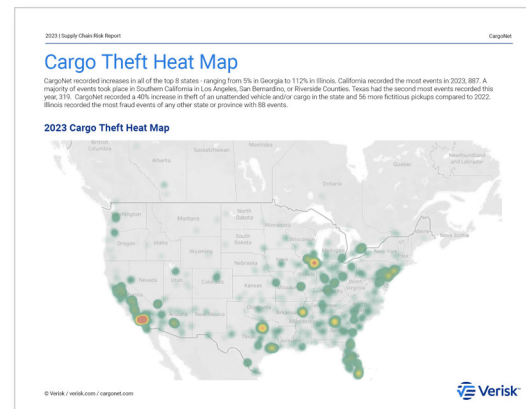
2023 | Supply Chain Risk Report

CargoNet

Cargo Theft Heat Map

CargoNet recorded increases in all of the top 8 states - ranging from 5% in Georgia to 112% in Illinois. California recorded the most events in 2023, 887. A majority of events took place in Southern California in Los Angeles, San Bernardino, or Riverside Counties. Texas had the second most events recorded this year, 319. CargoNet recorded a 40% increase in theft of an unattended vehicle and/or cargo in the state and 56 more fictitious pickups compared to 2022. Illinois recorded the most fraud events of any other state or province with 88 events.

2023 Cargo Theft Heat Map

British Columbia

Alberta

Saskatchewan

Manitoba

Ontario

Newfoundland and Labrador

Quebec

Nova Scotia

Washington

Montana

North Dakota

Oregon

Idaho

South Dakota

Wyoming

Nebraska

Nevada

Utah

Colorado

Kansas

© Verisk / verisk.com / cargonet.com

Verisk